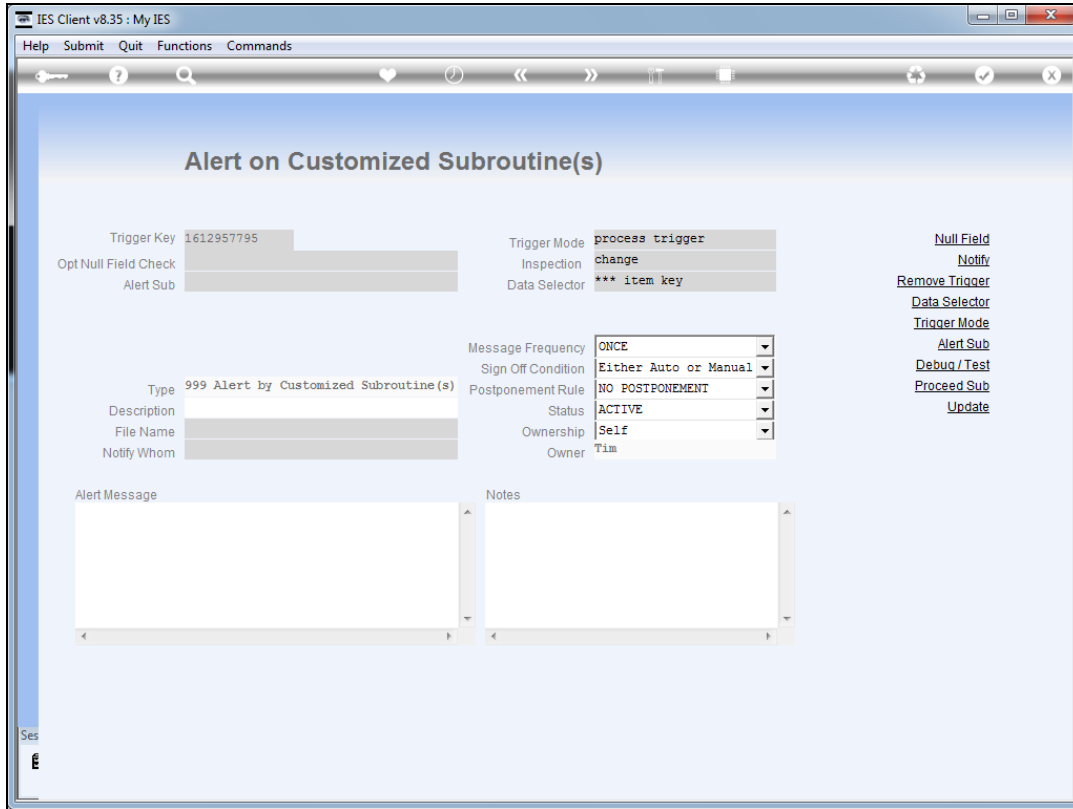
IES Client v8.35 : My IES

Help Submit Quit Functions Commands

Alert on Customized Subroutine(s)

Trigger Key 1612957795
Opt Null Field Check
Alert Sub

Trigger Mode process trigger
Inspection change
Data Selector *** item key

Null Field
Notify
Remove Trigger
Data Selector
Trigger Mode
Alert Sub
Debug / Test
Proceed Sub
Update

Message Frequency ONCE
Sign Off Condition Either Auto or Manual
Type 999 Alert by Customized Subroutine(s)
Postponement Rule NO POSTPONEMENT
Description
Status ACTIVE
File Name
Ownership Self
Notify Whom
Owner Tim

Alert Message

Notes

Ses